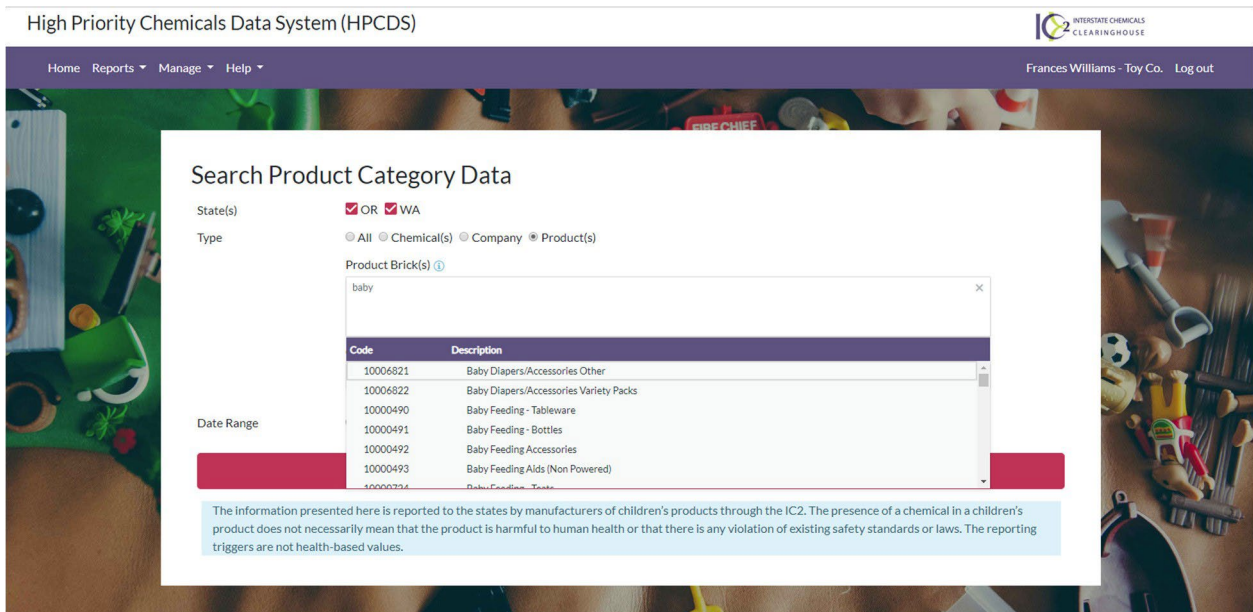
High Priority Chemicals Data System (HPCDS)

IC2 INTERSTATE CHEMICALS CLEARINGHOUSE

Home Reports ▾ Manage ▾ Help ▾

Frances Williams - Toy Co. Log out

FIRE CHIEF

Search Product Category Data

State(s) OR WA

Type All Chemical(s) Company Product(s)

Product Brick(s)

baby

×

| Code | Description |
|---|---|
| 10006821 | Baby Diapers/Accessories Other |
| 10006822 | Baby Diapers/Accessories Variety Packs |
| 10000490 | Baby Feeding - Tableware |
| 10000491 | Baby Feeding - Bottles |
| 10000492 | Baby Feeding Accessories |
| 10000493 | Baby Feeding Aids (Non Powered) |
| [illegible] | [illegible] |

Date Range

The information presented here is reported to the states by manufacturers of children's products through the IC2. The presence of a chemical in a children's product does not necessarily mean that the product is harmful to human health or that there is any violation of existing safety standards or laws. The reporting triggers are not health-based values.